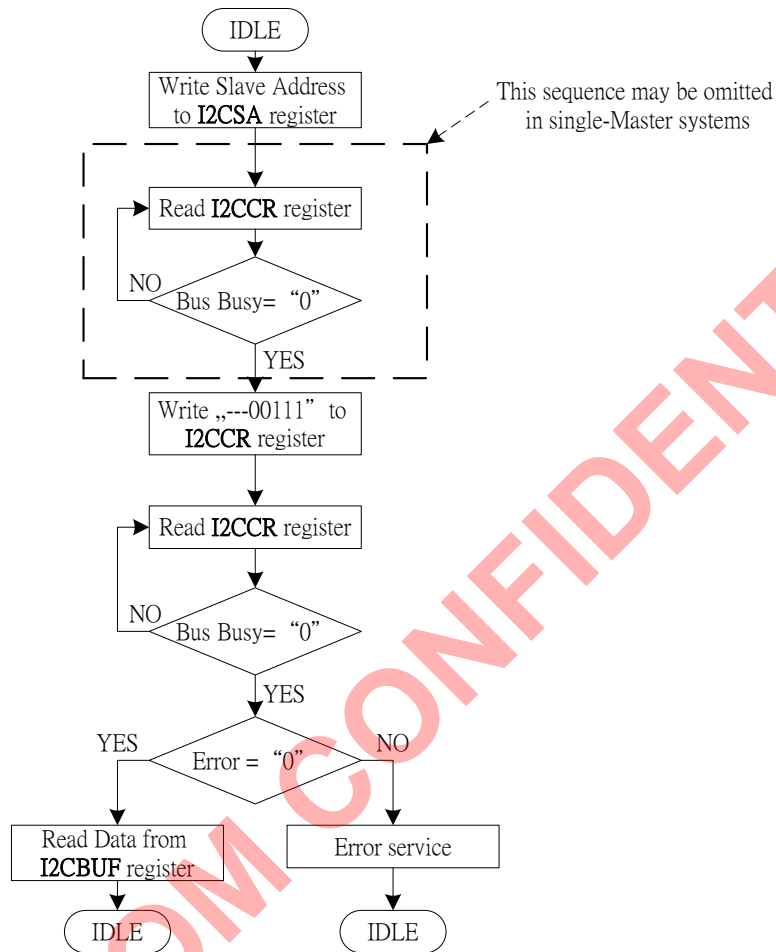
IDLE

Write Slave Address to **I2CSA** register

This sequence may be omitted in single-Master systems

Read **I2CCR** register

NO

Bus Busy= "0"

YES

Write „---00111" to **I2CCR** register

Read **I2CCR** register

NO

Bus Busy= "0"

YES

YES

Error = "0"

NO

Read Data from **I2CBUF** register

Error service

IDLE

IDLE

OM CONFIDENT